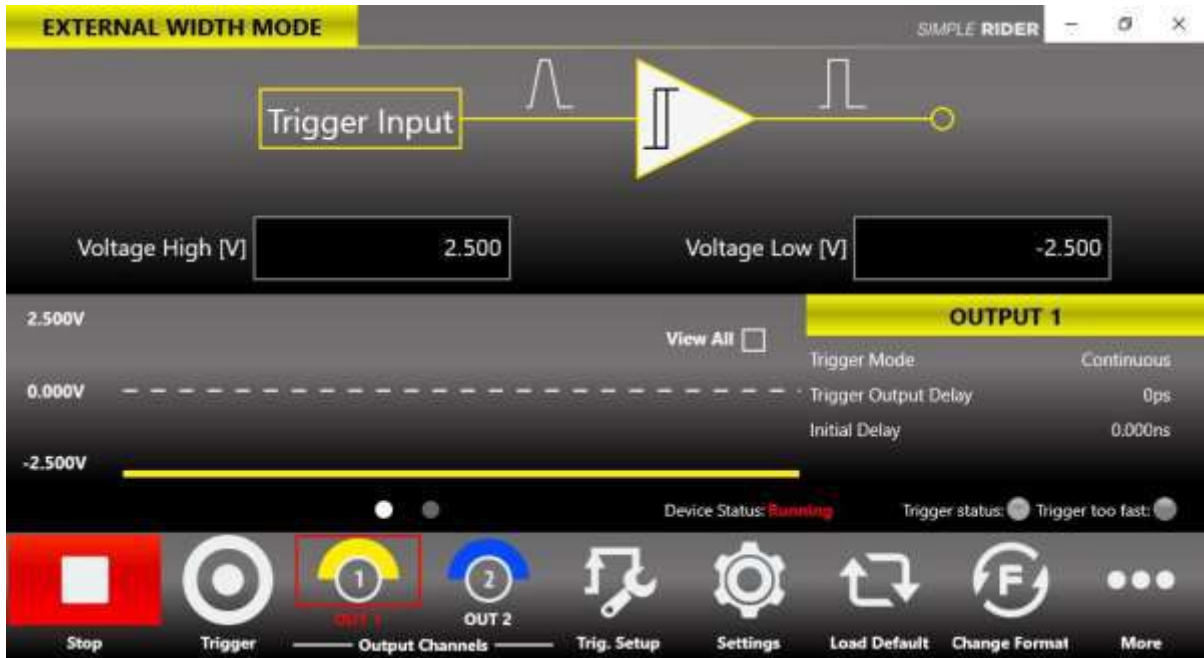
EXTERNAL WIDTH MODE

SIMPLE RIDER

Trigger Input

Voltage High [V] 2.500

Voltage Low [V] -2.500

2.500V

View All

0.000V

-2.500V

OUTPUT 1

| Trigger Mode | Continuous |
|---|---|
| Trigger Output Delay | 0ps |
| Initial Delay | 0.000ns |

Device Status: Running

Trigger status: Trigger too fast:

Stop Trigger 1 OUT 1 2 OUT 2 Output Channels Trig. Setup Settings Load Default Change Format More